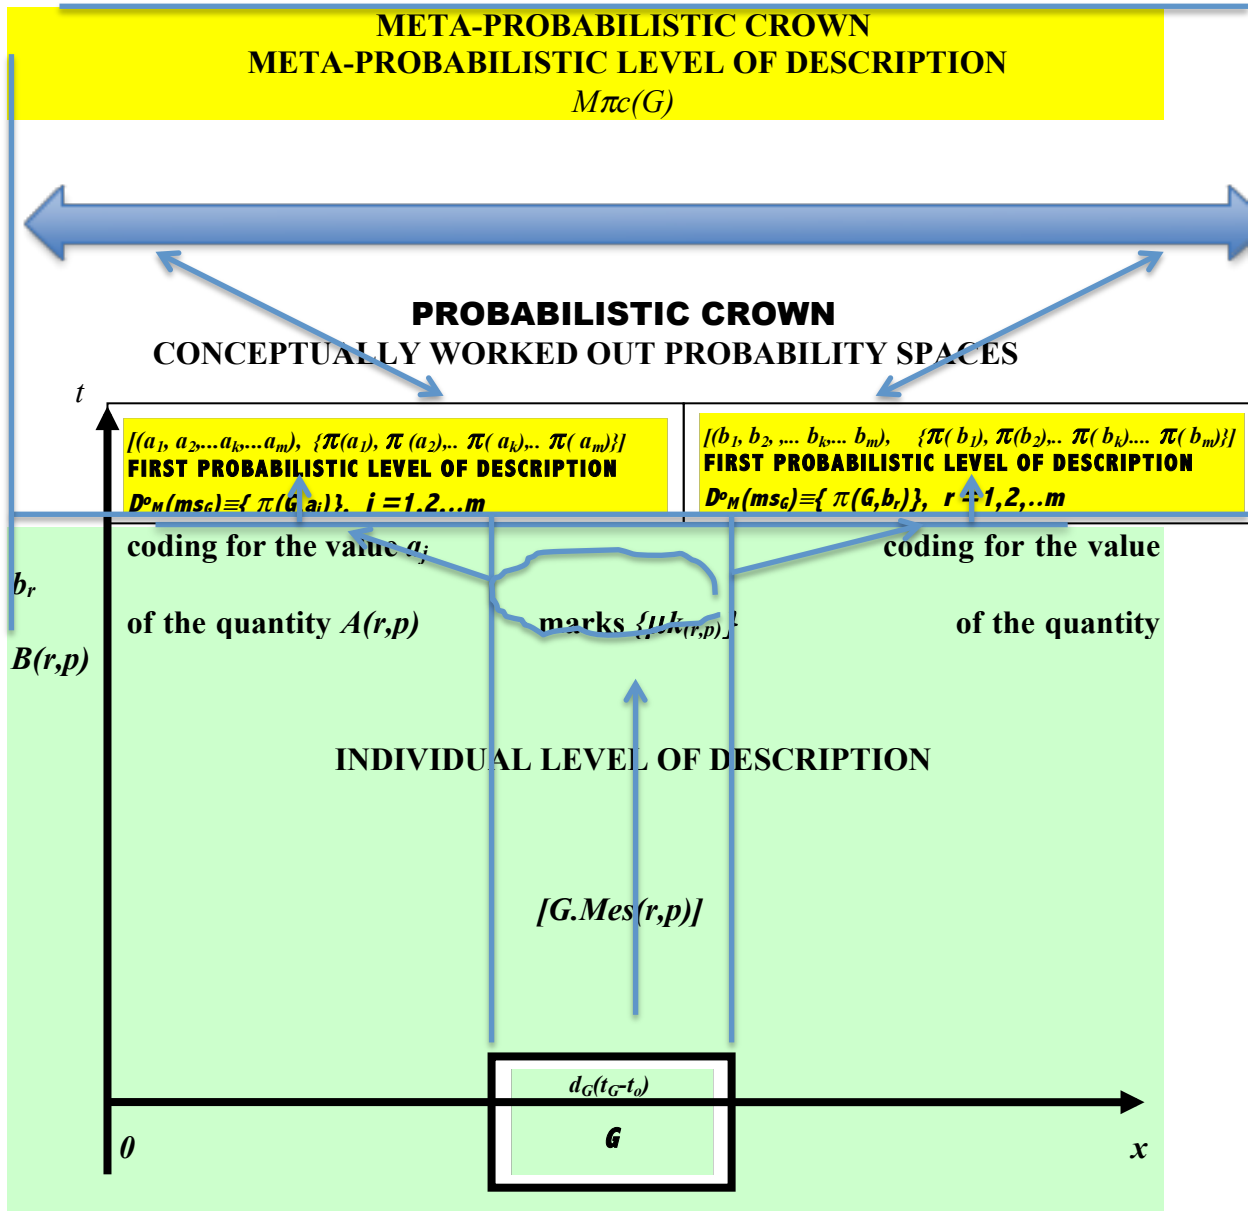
META-PROBABILISTIC CROWN
META-PROBABILISTIC LEVEL OF DESCRIPTION
$M\pi c(G)$

PROBABILISTIC CROWN
CONCEPTUALLY WORKED OUT PROBABILITY SPACES

t

$[(a_1, a_2,...a_k,...a_m), \{\pi(a_1), \pi(a_2),.. \pi(a_k),.. \pi(a_m)\}]$
FIRST PROBABILISTIC LEVEL OF DESCRIPTION
$D^o{}_M(ms_G)\equiv\{\pi(G,a_i)\}, i=1.2...m$

$[(b_1, b_2, ... b_k,... b_m), \{\pi(b_1), \pi(b_2),.. \pi(b_k).... \pi(b_m)\}]$
FIRST PROBABILISTIC LEVEL OF DESCRIPTION
$D^o{}_M(ms_G)\equiv\{\pi(G,b_r)\}, r=1,2,..m$

coding for the value $a_i$
of the quantity $A(r,p)$

marks $\{\mu_k(r,p)\}$

coding for the value $b_r$
of the quantity $B(r,p)$

INDIVIDUAL LEVEL OF DESCRIPTION

[G.Mes(r,p)]

$d_G(t_G-t_o)$
G

0

x